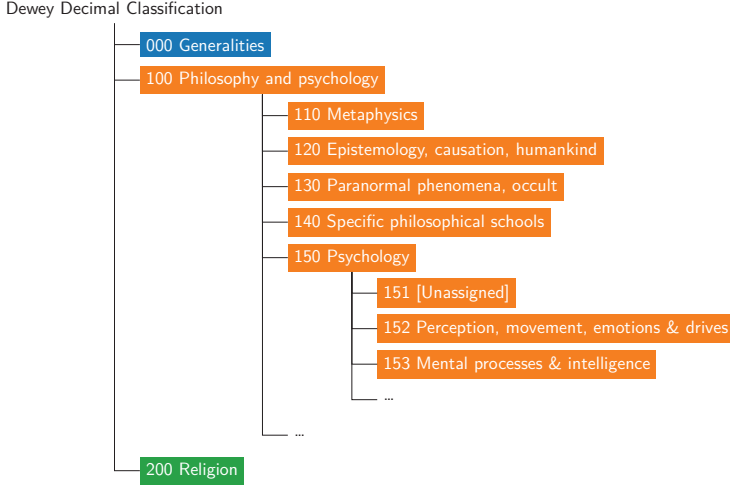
Dewey Decimal Classification

000 Generalities

100 Philosophy and psychology

110 Metaphysics

120 Epistemology, causation, humankind

130 Paranormal phenomena, occult

140 Specific philosophical schools

150 Psychology

151 [Unassigned]

152 Perception, movement, emotions & drives

153 Mental processes & intelligence

...

...

200 Religion